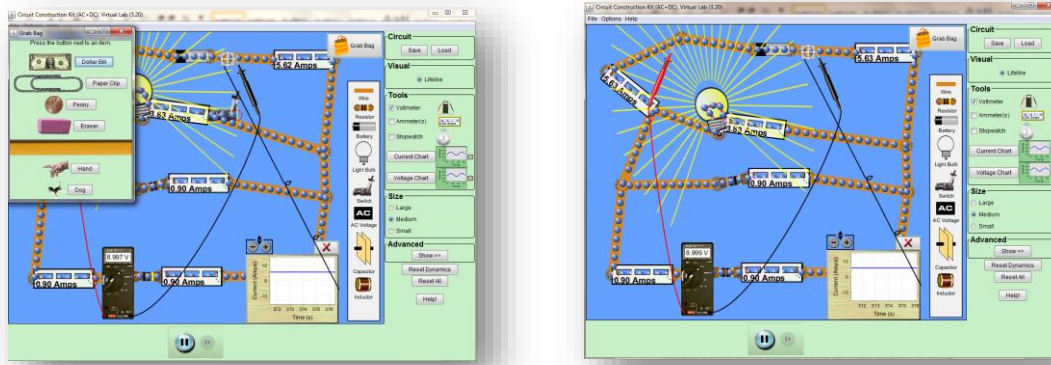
Circuit Construction Kit (AC+DC), Virtual Lab (3.20)

Grab Bag
Press the button next to an item.
Dollar Bill
Paper Clip
Penny
Eraser
Hand
Dog

Grab Bag
5.62 Amps
3.63 Amps
0.90 Amps
0.90 Amps
0.90 Amps
8.997 V

Circuit
Save
Load
Visual
Lifeline
Tools
Voltmeter
Ammeter(s)
Stopwatch
Current Chart
Voltage Chart
Size
Large
Medium
Small
Advanced
Show >>
Reset Dynamics
Reset All
Help!

Wire
Resistor
Battery
Light Bulb
Switch
AC
AC Voltage
Capacitor
Inductor

Current (Amps)
Time (s)

Circuit Construction Kit (AC+DC), Virtual Lab (3.20)
File Options Help

Grab Bag
5.63 Amps
5.62 Amps
3.62 Amps
0.90 Amps
0.90 Amps
0.90 Amps
8.999 V

Circuit
Save
Load
Visual
Lifeline
Tools
Voltmeter
Ammeter(s)
Stopwatch
Current Chart
Voltage Chart
Size
Large
Medium
Small
Advanced
Show >>
Reset Dynamics
Reset All
Help!

Wire
Resistor
Battery
Light Bulb
Switch
AC
AC Voltage
Capacitor
Inductor

Current (Amps)
Time (s)